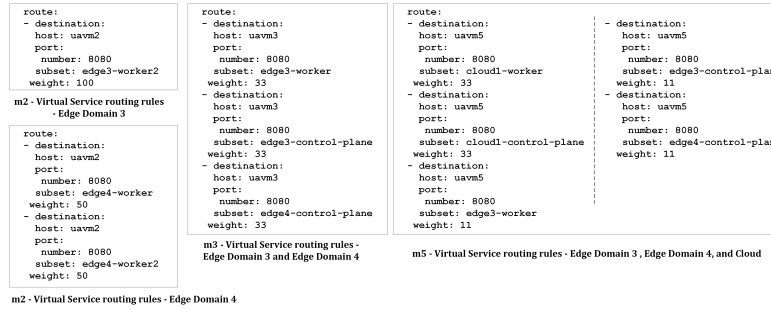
route:
- destination:
    host: uavm2
    port:
      number: 8080
    subset: edge3-worker2
  weight: 100

m2 - Virtual Service routing rules - Edge Domain 3

route:
- destination:
    host: uavm2
    port:
      number: 8080
    subset: edge4-worker
  weight: 50
- destination:
    host: uavm2
    port:
      number: 8080
    subset: edge4-worker2
  weight: 50

m2 - Virtual Service routing rules - Edge Domain 4

route:
- destination:
    host: uavm3
    port:
      number: 8080
    subset: edge3-worker
  weight: 33
- destination:
    host: uavm3
    port:
      number: 8080
    subset: edge3-control-plane
  weight: 33
- destination:
    host: uavm3
    port:
      number: 8080
    subset: edge4-control-plane
  weight: 33

m3 - Virtual Service routing rules - Edge Domain 3 and Edge Domain 4

route:
- destination:
    host: uavm5
    port:
      number: 8080
    subset: cloud1-worker
  weight: 33
- destination:
    host: uavm5
    port:
      number: 8080
    subset: cloud1-control-plane
  weight: 33
- destination:
    host: uavm5
    port:
      number: 8080
    subset: edge3-worker
  weight: 11
- destination:
    host: uavm5
    port:
      number: 8080
    subset: edge3-control-pla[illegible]
  weight: 11
- destination:
    host: uavm5
    port:
      number: 8080
    subset: edge4-control-pla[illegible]
  weight: 11

m5 - Virtual Service routing rules - Edge Domain 3 , Edge Domain 4, and Cloud